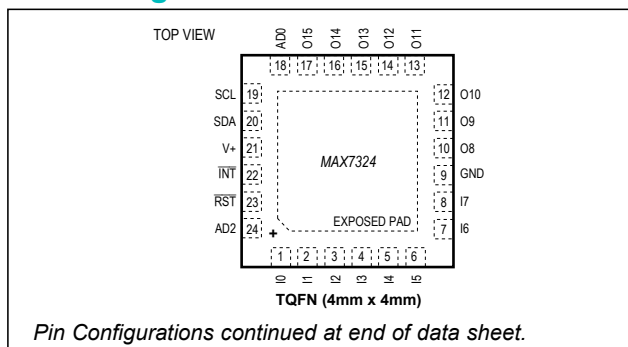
TOP VIEW

AD0 O15 O14 O13 O12 O11

18 17 16 15 14 13

SCL 19
SDA 20
V+ 21
$\overline{INT}$ 22
$\overline{RST}$ 23
AD2 24

12 O10
11 O9
10 O8
9 GND
8 I7
7 I6

MAX7324

EXPOSED PAD

+

1 2 3 4 5 6

I0 I1 I2 I3 I4 I5

TQFN (4mm x 4mm)

Pin Configurations continued at end of data sheet.